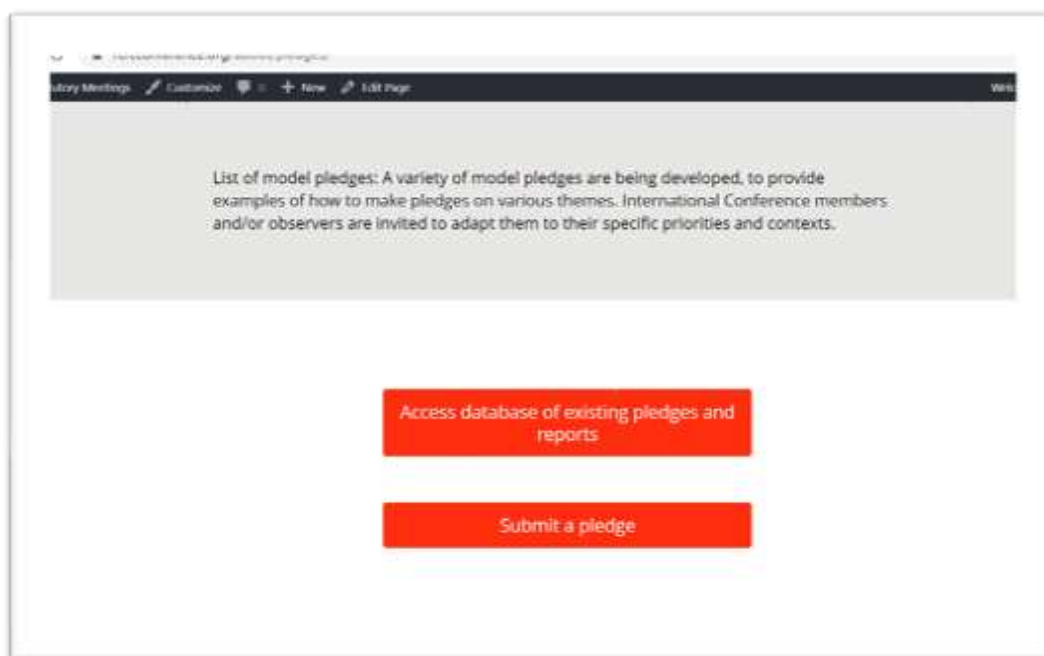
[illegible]

utory Meetings Customize 0 + New Edit Page Wel

List of model pledges: A variety of model pledges are being developed, to provide examples of how to make pledges on various themes. International Conference members and/or observers are invited to adapt them to their specific priorities and contexts.

Access database of existing pledges and reports

Submit a pledge